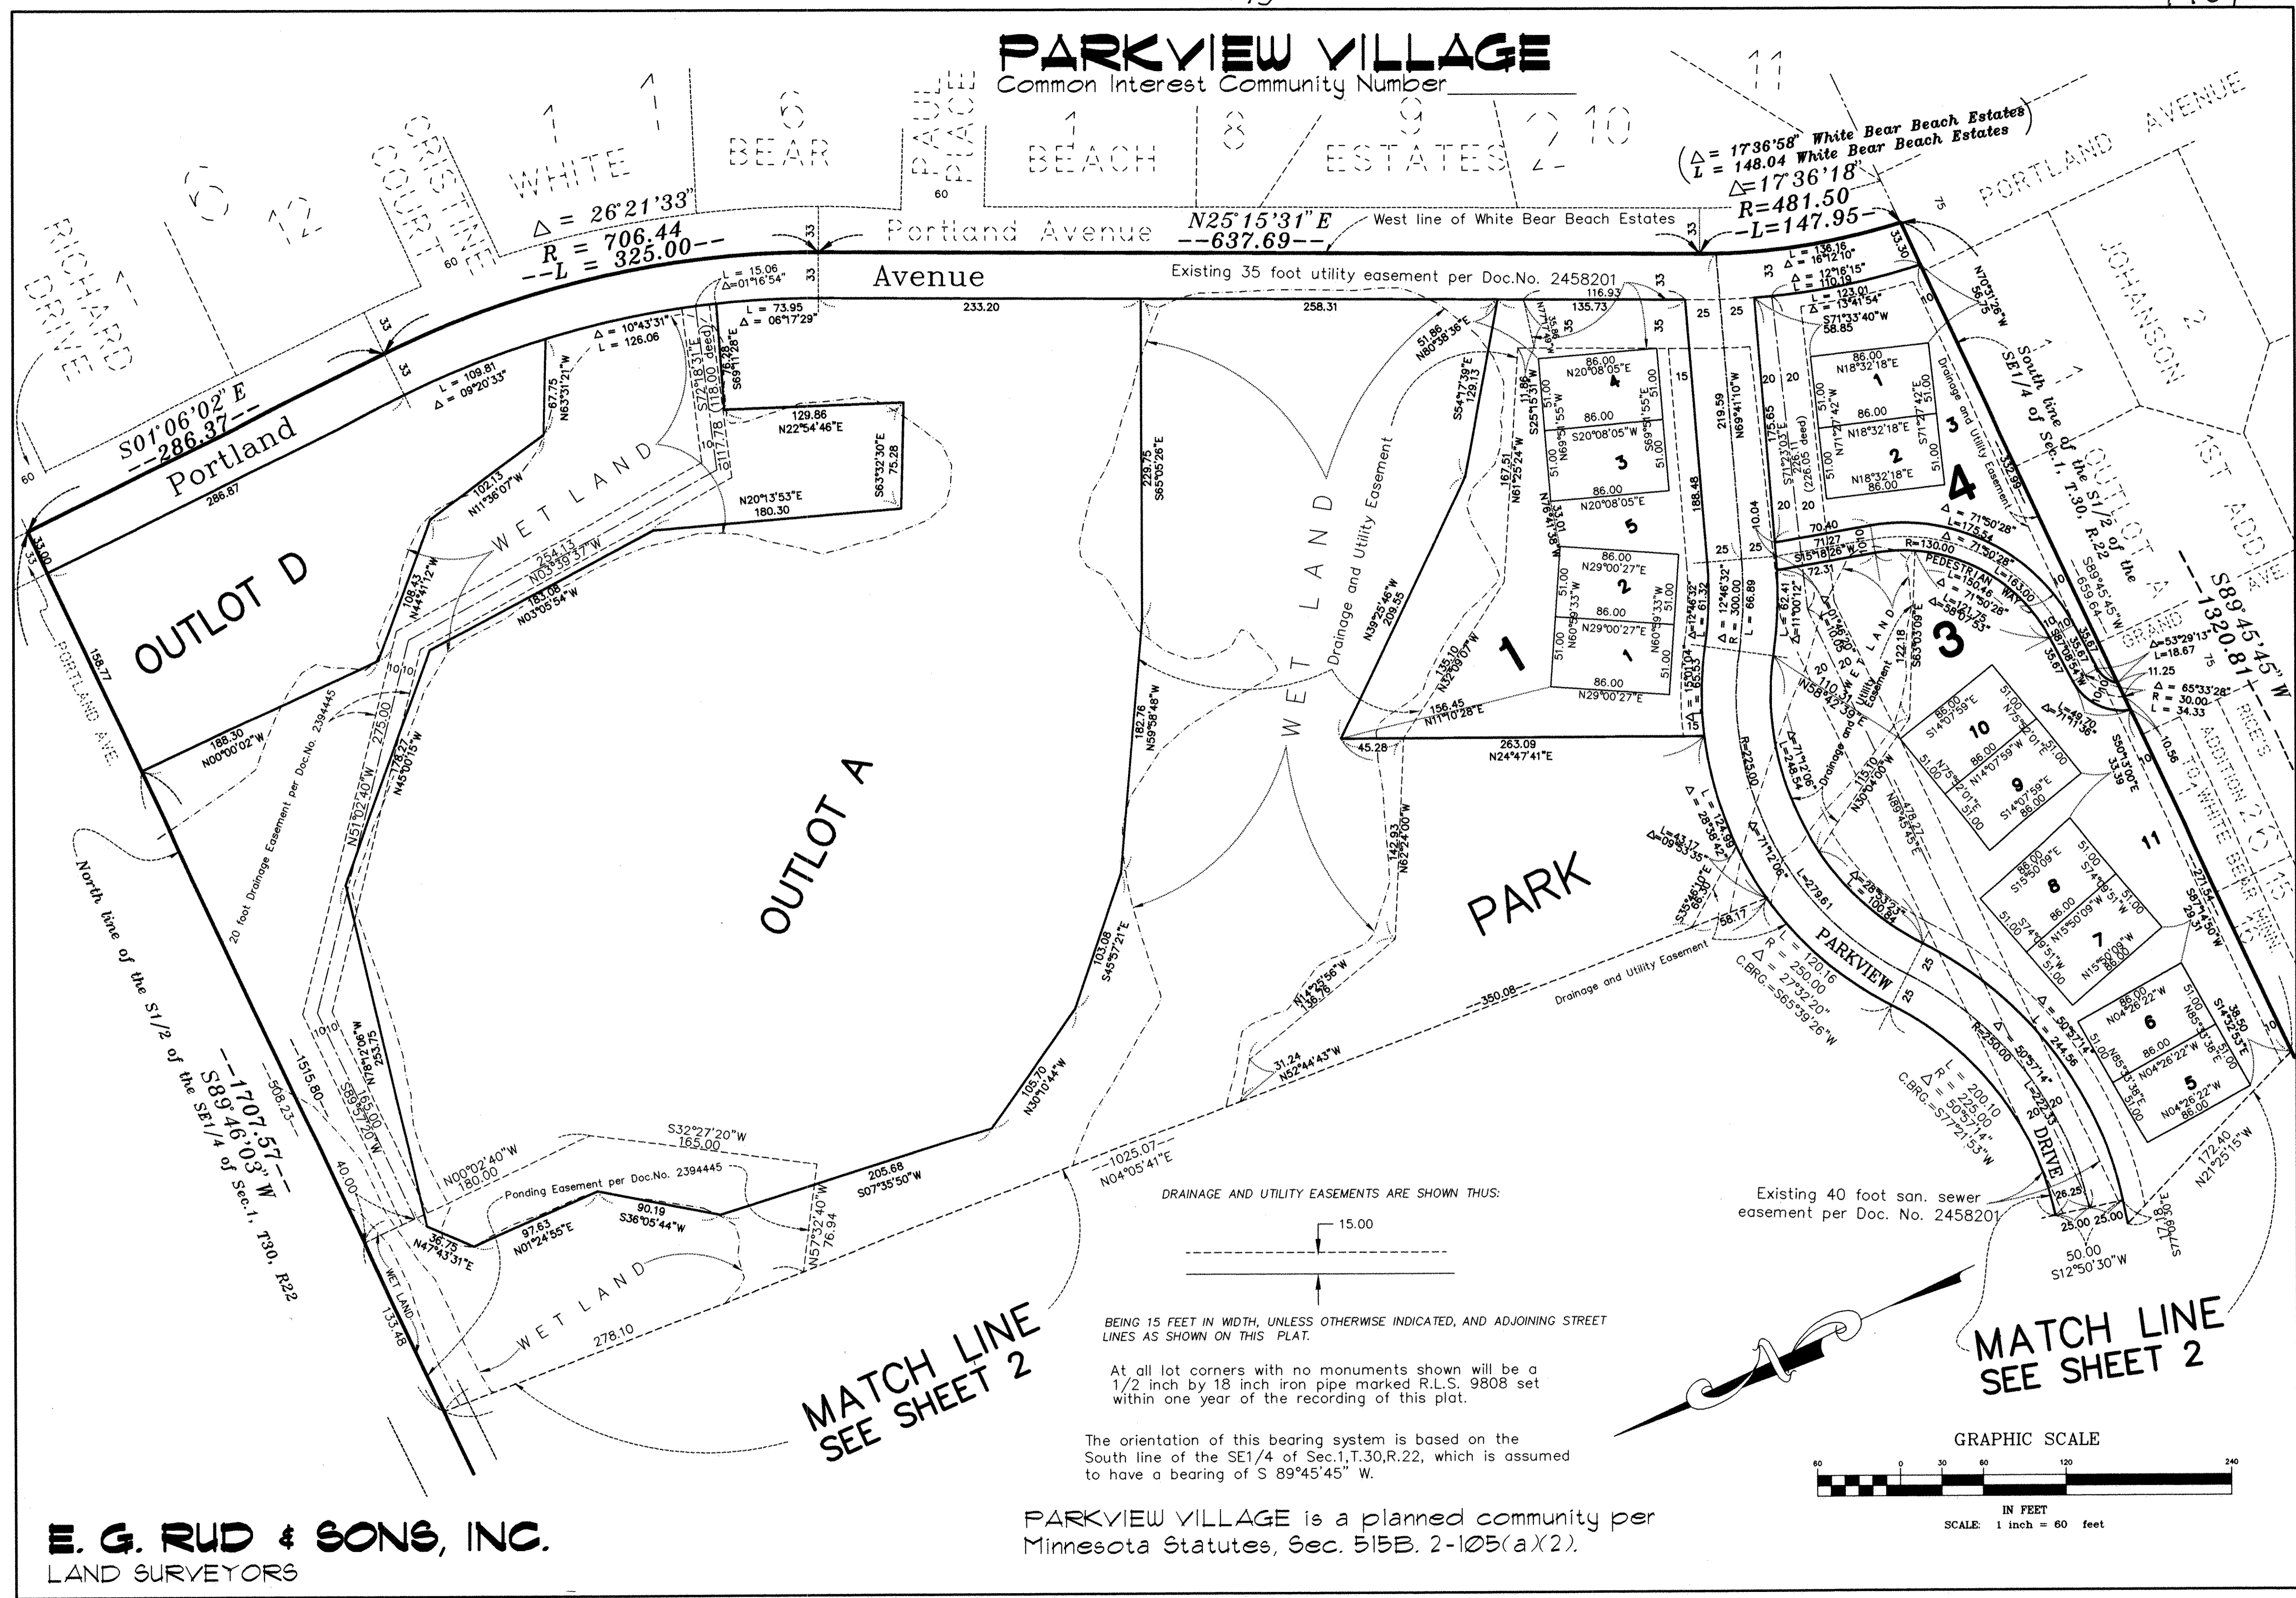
PARKVIEW VILLAGE
Common Interest Community Number__________

RICHARD DRIVE
6
12
CRISTINE COURT
1 1
WHITE
6
BEAR
PAUL PLACE
1
BEACH
8
9
ESTATES
2
10
11
PORTLAND AVENUE
JOHANSON
1ST ADD
GRAND AVE

$\Delta = 26°21'33"$
$R = 706.44$
$L = 325.00$
Portland Avenue
N25°15'31"E
637.69
West line of White Bear Beach Estates
($\Delta$ = 17°36'58" White Bear Beach Estates)
($L$ = 148.04 White Bear Beach Estates)
$\Delta$=17°36'18"
R=481.50
L=147.95

Avenue
Existing 35 foot utility easement per Doc.No. 2458201

S01°06'02"E
286.37
Portland
286.87

OUTLOT D
OUTLOT A
PARK
WET LAND
WET LAND
WET LAND
WET LAND

PORTLAND AVE

North line of the S1/2 of the SE1/4 of Sec.1, T30, R22
1707.57
S89°46'03"W
1515.80
508.23

South line of the S1/2 of the SE1/4 of Sec.1, T.30, R.22
S89°45'45"W
1320.81

20 foot Drainage Easement per Doc.No. 2394445
Ponding Easement per Doc.No. 2394445
Drainage and Utility Easement
Drainage and Utility Easement
PEDESTRIAN WAY
PARKVIEW
DRIVE

1
2
3
4
5
1
2
3
3
4
1
2
3
4
5
6
7
8
9
10
11

MATCH LINE SEE SHEET 2
MATCH LINE SEE SHEET 2

Existing 40 foot san. sewer easement per Doc. No. 2458201

DRAINAGE AND UTILITY EASEMENTS ARE SHOWN THUS:
15.00
BEING 15 FEET IN WIDTH, UNLESS OTHERWISE INDICATED, AND ADJOINING STREET LINES AS SHOWN ON THIS PLAT.

At all lot corners with no monuments shown will be a 1/2 inch by 18 inch iron pipe marked R.L.S. 9808 set within one year of the recording of this plat.

The orientation of this bearing system is based on the South line of the SE1/4 of Sec.1,T.30,R.22, which is assumed to have a bearing of S 89°45'45" W.

GRAPHIC SCALE
60 0 30 60 120 240
IN FEET
SCALE: 1 inch = 60 feet

E. G. RUD & SONS, INC.
LAND SURVEYORS

PARKVIEW VILLAGE is a planned community per Minnesota Statutes, Sec. 515B. 2-105(a)(2).